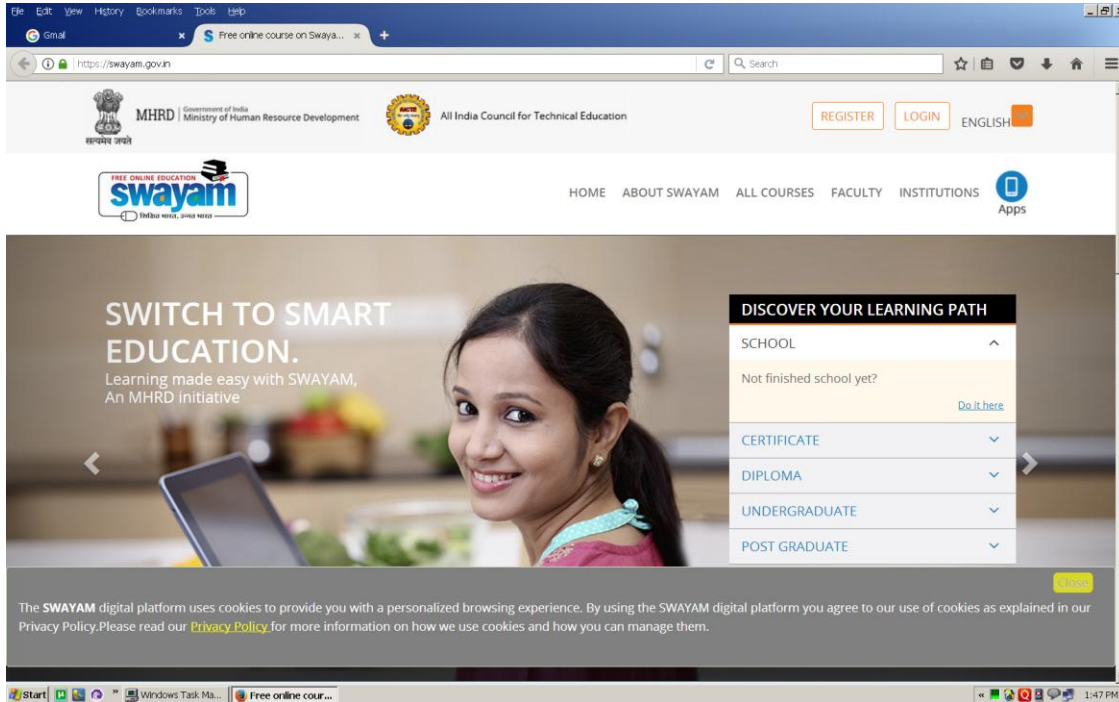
File Edit View History Bookmarks Tools Help

Gmail ×

Free online course on Swaya... ×

https://swayam.gov.in

Search

MHRD | Government of India Ministry of Human Resource Development

सत्यमेव जयते

All India Council for Technical Education

REGISTER LOGIN ENGLISH

FREE ONLINE EDUCATION swayam

HOME ABOUT SWAYAM ALL COURSES FACULTY INSTITUTIONS Apps

SWITCH TO SMART EDUCATION.

Learning made easy with SWAYAM, An MHRD initiative

DISCOVER YOUR LEARNING PATH

SCHOOL

Not finished school yet?

Do it here

CERTIFICATE

DIPLOMA

UNDERGRADUATE

POST GRADUATE

Close

The SWAYAM digital platform uses cookies to provide you with a personalized browsing experience. By using the SWAYAM digital platform you agree to our use of cookies as explained in our Privacy Policy.Please read our Privacy Policy for more information on how we use cookies and how you can manage them.

Start Windows Task Ma... Free online cour... 1:47 PM